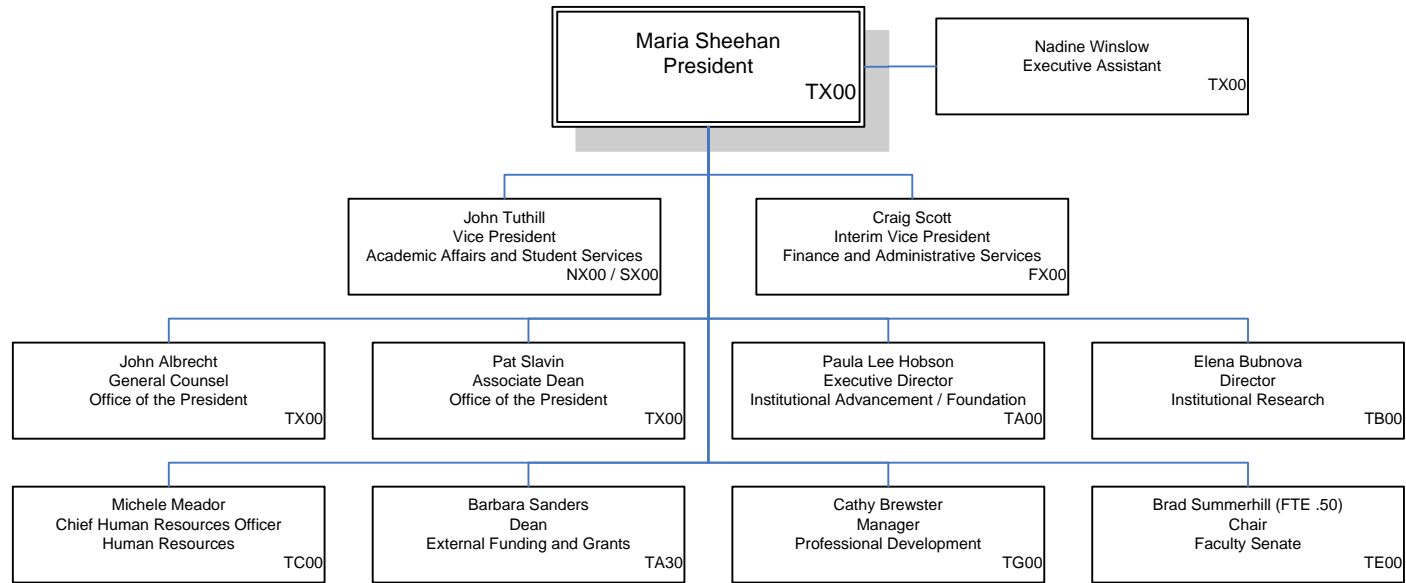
Maria Sheehan
President
TX00

Nadine Winslow
Executive Assistant
TX00

John Tuthill
Vice President
Academic Affairs and Student Services
NX00 / SX00

Craig Scott
Interim Vice President
Finance and Administrative Services
FX00

John Albrecht
General Counsel
Office of the President
TX00

Pat Slavin
Associate Dean
Office of the President
TX00

Paula Lee Hobson
Executive Director
Institutional Advancement / Foundation
TA00

Elena Bubnova
Director
Institutional Research
TB00

Michele Meador
Chief Human Resources Officer
Human Resources
TC00

Barbara Sanders
Dean
External Funding and Grants
TA30

Cathy Brewster
Manager
Professional Development
TG00

Brad Summerhill (FTE .50)
Chair
Faculty Senate
TE00